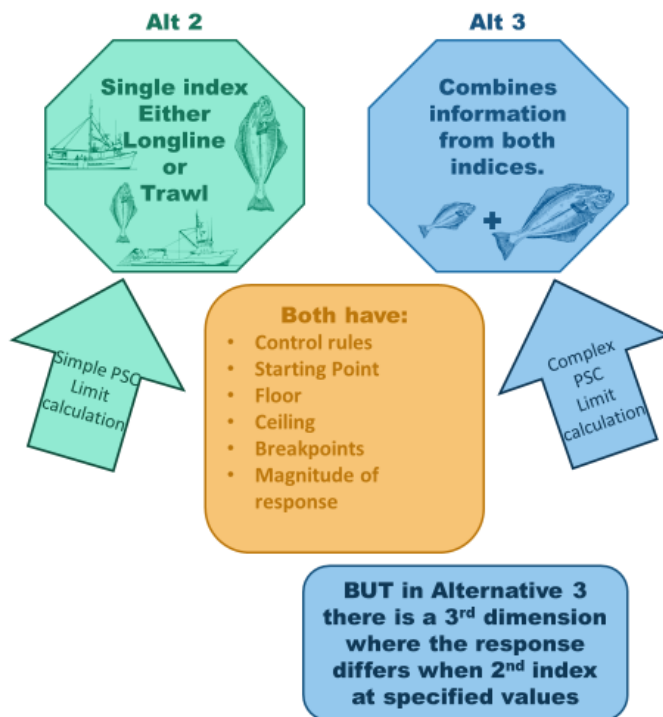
Alt 2

Single index Either Longline or Trawl

Alt 3

Combines information from both indices.

+

Simple PSC Limit calculation

Both have:
- Control rules
- Starting Point
- Floor
- Ceiling
- Breakpoints
- Magnitude of response

Complex PSC Limit calculation

BUT in Alternative 3 there is a 3$^{rd}$ dimension where the response differs when 2$^{nd}$ index at specified values